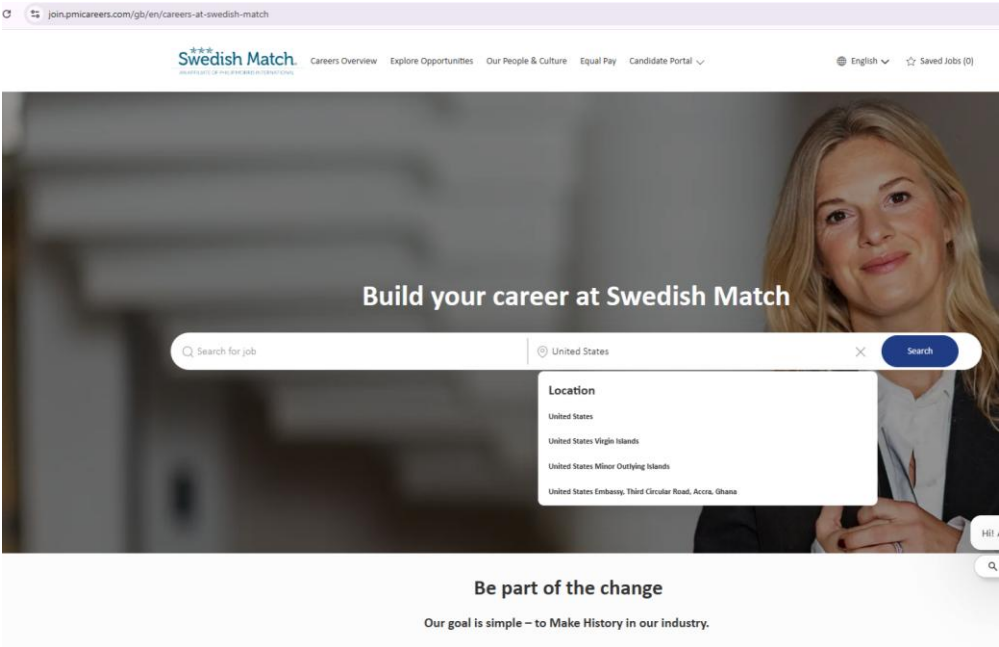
join.pmicareers.com/gb/en/careers-at-swedish-match

Swedish Match
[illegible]

Careers Overview Explore Opportunities Our People & Culture Equal Pay Candidate Portal

English Saved Jobs (0)

Build your career at Swedish Match

Search for job

United States

Search

Location

United States

United States Virgin Islands

United States Minor Outlying Islands

United States Embassy, Third Circular Road, Accra, Ghana

Hi!

Be part of the change

Our goal is simple – to Make History in our industry.